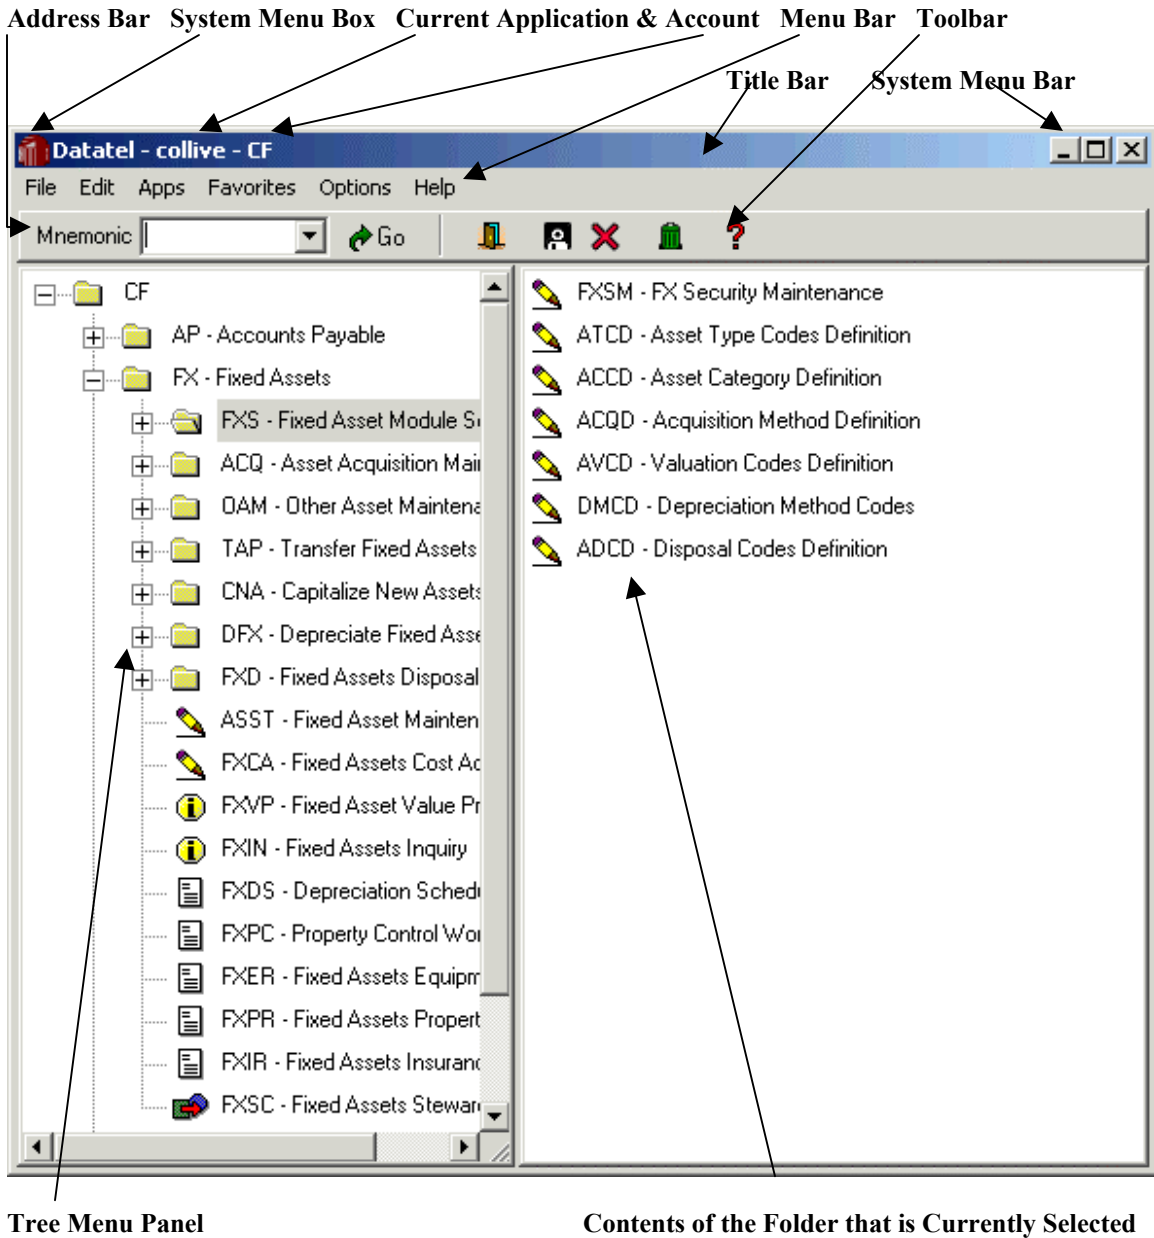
Address Bar System Menu Box Current Application & Account Menu Bar Toolbar

Title Bar System Menu Bar

Datatel - collive - CF

File Edit Apps Favorites Options Help

Mnemonic Go

CF
AP - Accounts Payable
FX - Fixed Assets
FXS - Fixed Asset Module S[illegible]
ACQ - Asset Acquisition Mai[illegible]
OAM - Other Asset Maintena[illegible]
TAP - Transfer Fixed Assets
CNA - Capitalize New Assets
DFX - Depreciate Fixed Asse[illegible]
FXD - Fixed Assets Disposal
ASST - Fixed Asset Mainten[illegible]
FXCA - Fixed Assets Cost Ac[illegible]
FXVP - Fixed Asset Value Pr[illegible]
FXIN - Fixed Assets Inquiry
FXDS - Depreciation Sched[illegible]
FXPC - Property Control Wo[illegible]
FXER - Fixed Assets Equipm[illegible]
FXPR - Fixed Assets Propert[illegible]
FXIR - Fixed Assets Insuran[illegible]
FXSC - Fixed Assets Stewar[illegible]

FXSM - FX Security Maintenance
ATCD - Asset Type Codes Definition
ACCD - Asset Category Definition
ACQD - Acquisition Method Definition
AVCD - Valuation Codes Definition
DMCD - Depreciation Method Codes
ADCD - Disposal Codes Definition

Tree Menu Panel Contents of the Folder that is Currently Selected